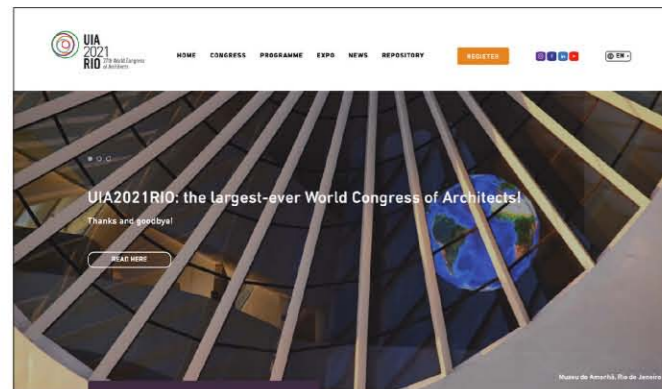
UIA 2021 RIO 27th World Congress of Architects

HOME CONGRESS PROGRAMME EXPO NEWS REPOSITORY

REGISTER

EN

UIA2021RIO: the largest-ever World Congress of Architects!

Thanks and goodbye!

READ HERE

Museu do Amanhã, Rio de Janeiro